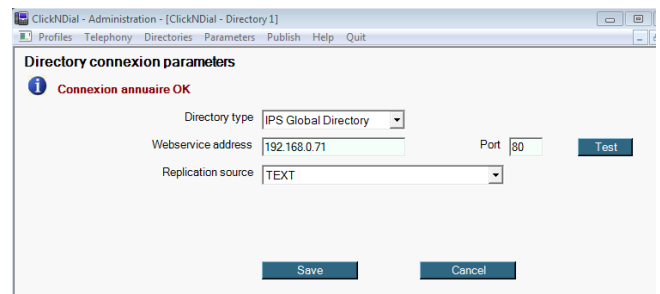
ClickNDial - Administration - [ClickNDial - Directory 1]

Profiles Telephony Directories Parameters Publish Help Quit

Directory connexion parameters

Connexion annuaire OK

Directory type IPS Global Directory

Webservice address 192.168.0.71

Port 80

Test

Replication source TEXT

Save

Cancel